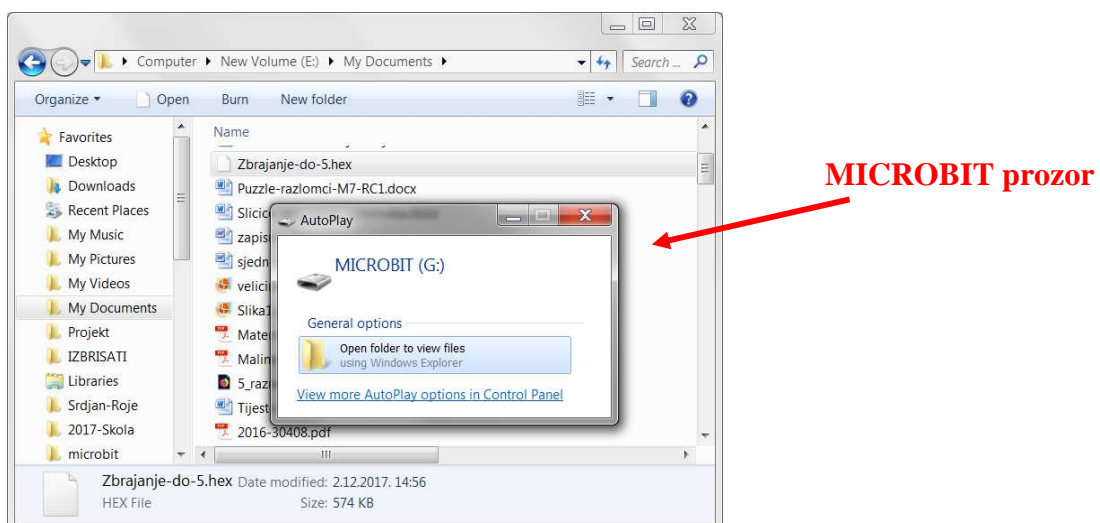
Computer ▸ New Volume (E:) ▸ My Documents ▸

Search ...

Organize ▾ Open Burn New folder

Favorites
Desktop
Downloads
Recent Places
My Music
My Pictures
My Videos
My Documents
Projekt
IZBRISATI
Libraries
Srdjan-Roje
2017-Skola
microbit

Name
Zbrajanje-do-5.hex
Puzzle-razlomci-M7-RC1.docx
Slicic
zapis
sjedn
velici
Slika1
Mate
Malin
5_raz
Tijest
2016-30408.pdf

AutoPlay

MICROBIT (G:)

General options

Open folder to view files
using Windows Explorer

View more AutoPlay options in Control Panel

MICROBIT prozor

Zbrajanje-do-5.hex Date modified: 2.12.2017. 14:56
HEX File Size: 574 KB